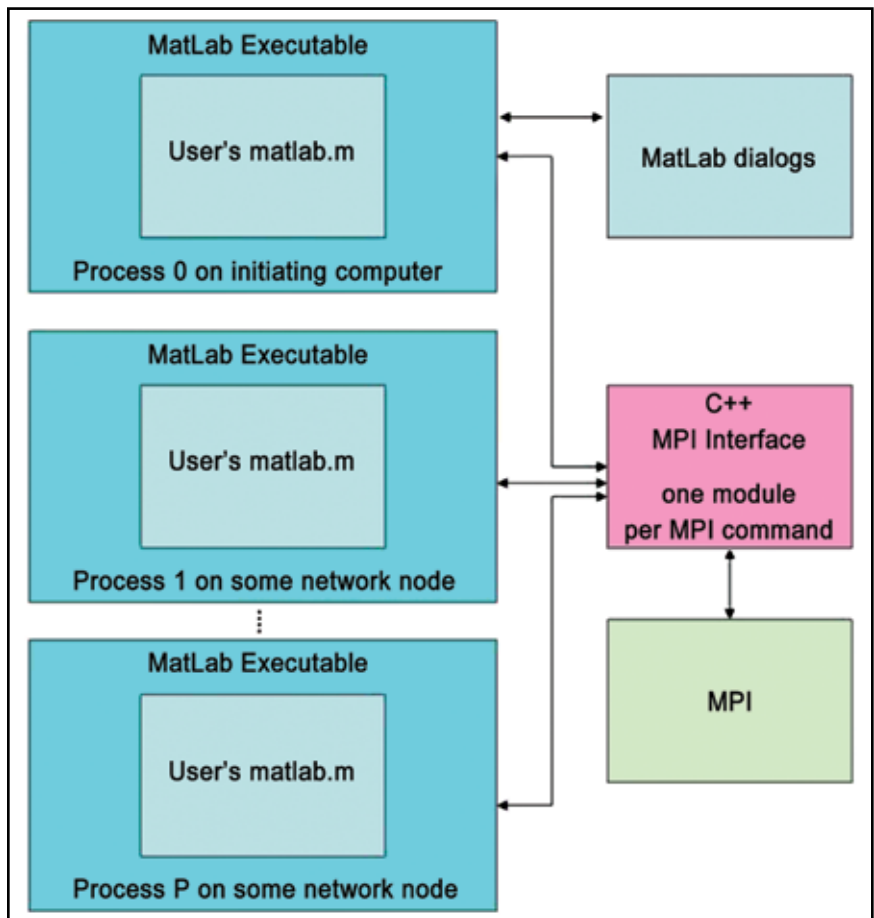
MatLab Executable

User's matlab.m

Process 0 on initiating computer

MatLab dialogs

MatLab Executable

User's matlab.m

Process 1 on some network node

C++
MPI Interface

one module
per MPI command

MatLab Executable

User's matlab.m

Process P on some network node

MPI